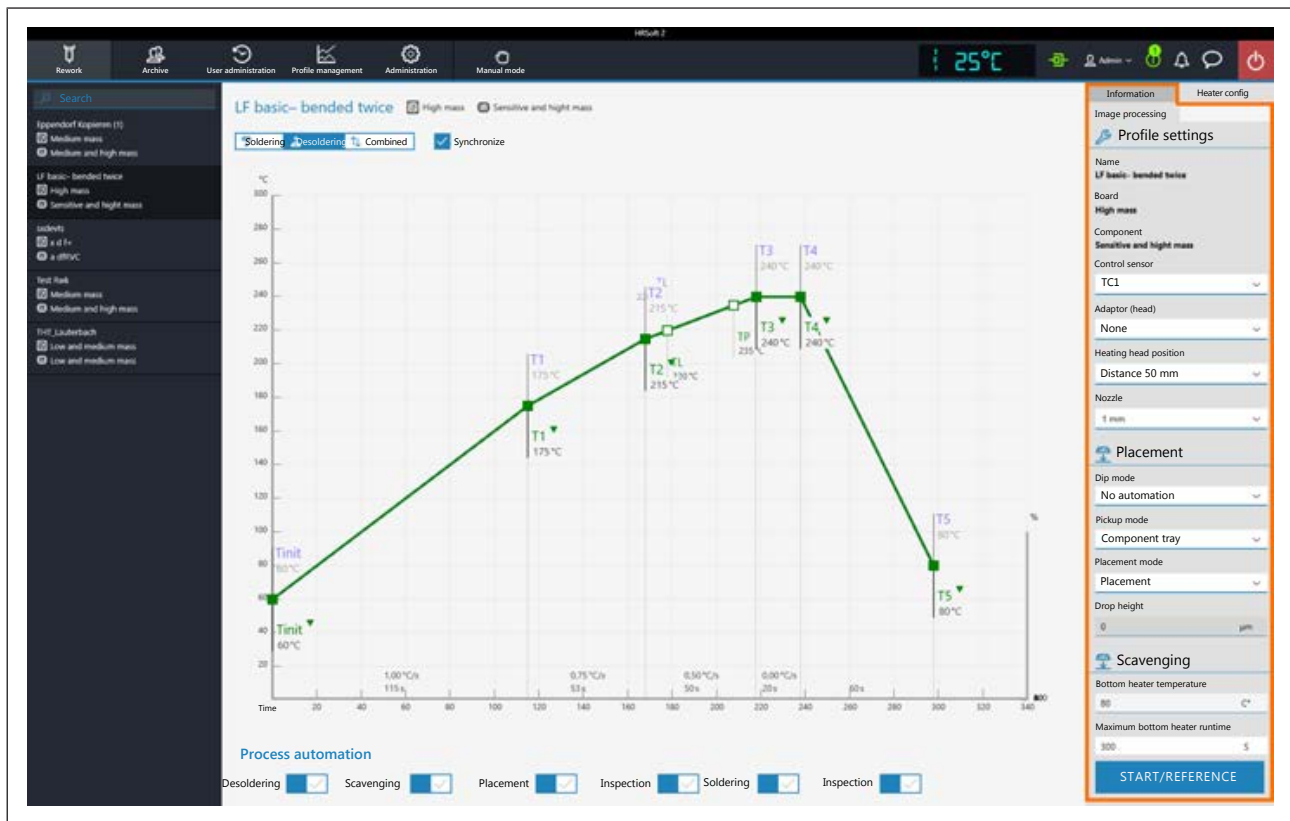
HRSoft 2

Rework Archive User administration Profile management Administration Manual mode

25°C

Admin

Search

Eppendorf Kopieren (1)
Medium mass
Medium and high mass

LF basic- bended twice
High mass
Sensitive and hight mass

sxdevts
x d f+
a dffVC

Test Rwk
Medium mass
Medium and high mass

THT_Lauterbach
Low and medium mass
Low and medium mass

LF basic– bended twice High mass Sensitive and hight mass

Soldering Desoldering Combined Synchronize

°C
300
280
260
240
220
200
180
160
140
120
100
80
60
40
20

Tinit
60°C
Tinit
60°C

T1
175°C
T1
175°C

T2
215°C
T2
215°C
TL
220°C

TP
235°C

T3
240°C
T3
240°C

T4
240°C
T4
240°C

T5
80°C
T5
80°C

%

1,00°C/s 115s
0,75°C/s 53s
0,50°C/s 50s
0,00°C/s 20s
60s

Time 20 40 60 80 100 120 140 160 180 200 220 240 260 280 300 320 340

Process automation

Desoldering Scavenging Placement Inspection Soldering Inspection

Information Heater config

Image processing

Profile settings

Name
LF basic- bended twice

Board
High mass

Component
Sensitive and hight mass

Control sensor
TC1

Adaptor (head)
None

Heating head position
Distance 50 mm

Nozzle
1 mm

Placement

Dip mode
No automation

Pickup mode
Component tray

Placement mode
Placement

Drop height
0 µm

Scavenging

Bottom heater temperature
80 C°

Maximum bottom heater runtime
300 S

START/REFERENCE